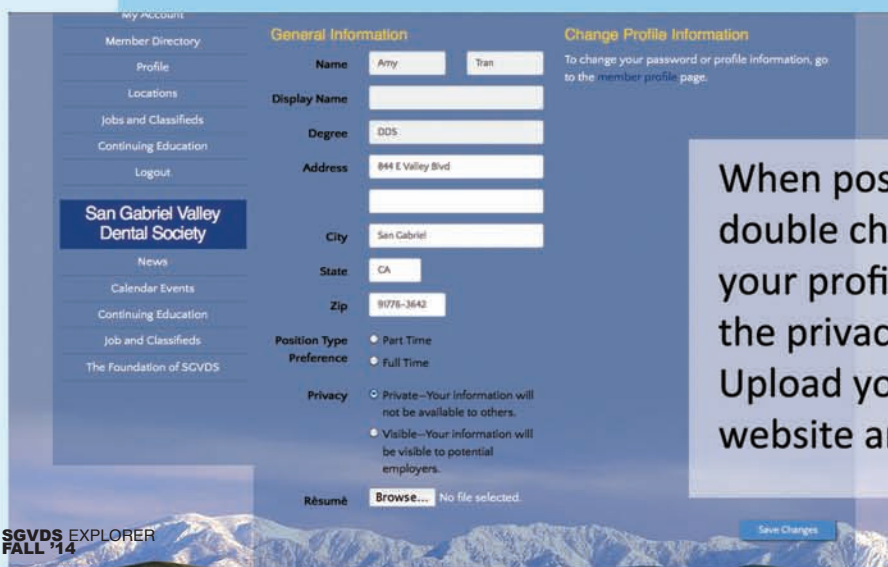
My Account

Member Directory

Profile

Locations

Jobs and Classifieds

Continuing Education

Logout

San Gabriel Valley Dental Society

News

Calendar Events

Continuing Education

Job and Classifieds

The Foundation of SGVDS

General Information

Name Amy Tran

Display Name

Degree DDS

Address 844 E Valley Blvd

City San Gabriel

State CA

Zip 91776-3642

Position Type Preference

Part Time

Full Time

Privacy

Private—Your information will not be available to others.

Visible—Your information will be visible to potential employers.

Rèsumè Browse... No file selected.

Save Changes

Change Profile Information

To change your password or profile information, go to the member profile page.

When pos
double ch
your profi
the privac
Upload yo
website a

SGVDS EXPLORER
FALL '14